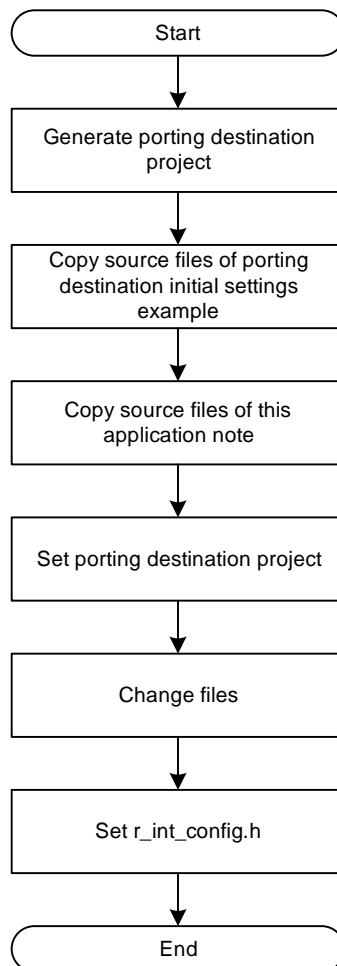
Start

Generate porting destination project

Copy source files of porting destination initial settings example

Copy source files of this application note

Set porting destination project

Change files

Set r_int_config.h

End